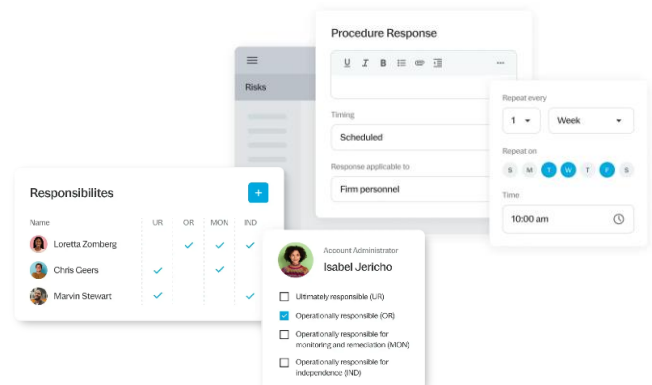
Risks

Procedure Response

U I B

Timing

Scheduled

Response applicable to

Firm personnel

Repeat every

1

Week

Repeat on

S M T W T F S

Time

10:00 am

Responsibilites

+

| Name | UR | OR | MON | IND |
|---|---|---|---|---|
| Loretta Zomberg | | ✓ | ✓ | ✓ |
| Chris Geers | ✓ | | ✓ | |
| Marvin Stewart | ✓ | | | ✓ |

Account Administrator

Isabel Jericho

Ultimately responsible (UR)

Operationally responsible (OR)

Operationally responsible for monitoring and remediation (MON)

Operationally responsible for independence (IND)